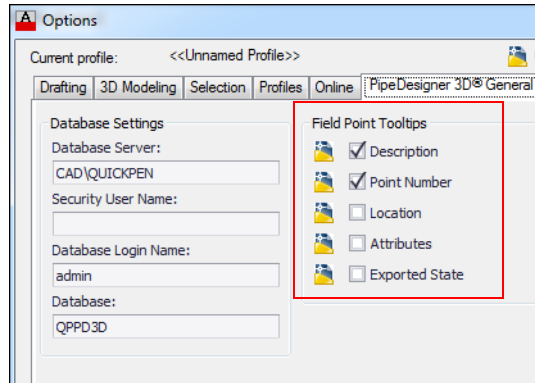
Options

Current profile: <<Unnamed Profile>>

Drafting | 3D Modeling | Selection | Profiles | Online | PipeDesigner 3D® General

Database Settings

Database Server:

CAD\QUICKPEN

Security User Name:

Database Login Name:

admin

Database:

QPPD3D

Field Point Tooltips

Description

Point Number

Location

Attributes

Exported State